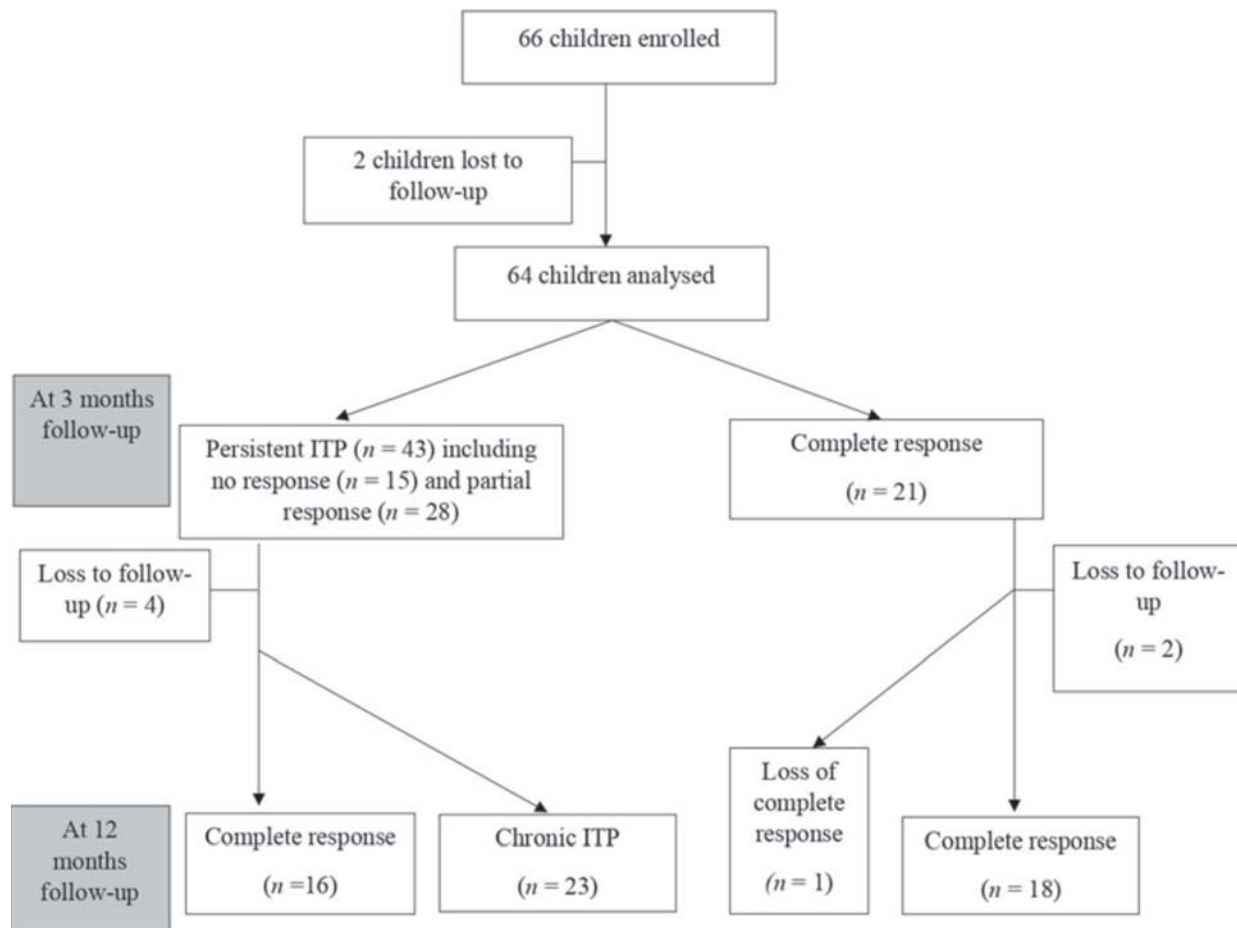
66 children enrolled

2 children lost to follow-up

64 children analysed

At 3 months follow-up

Persistent ITP ($n = 43$) including no response ($n = 15$) and partial response ($n = 28$)

Complete response ($n = 21$)

Loss to follow-up ($n = 4$)

Loss to follow-up ($n = 2$)

At 12 months follow-up

Complete response ($n = 16$)

Chronic ITP ($n = 23$)

Loss of complete response ($n = 1$)

Complete response ($n = 18$)